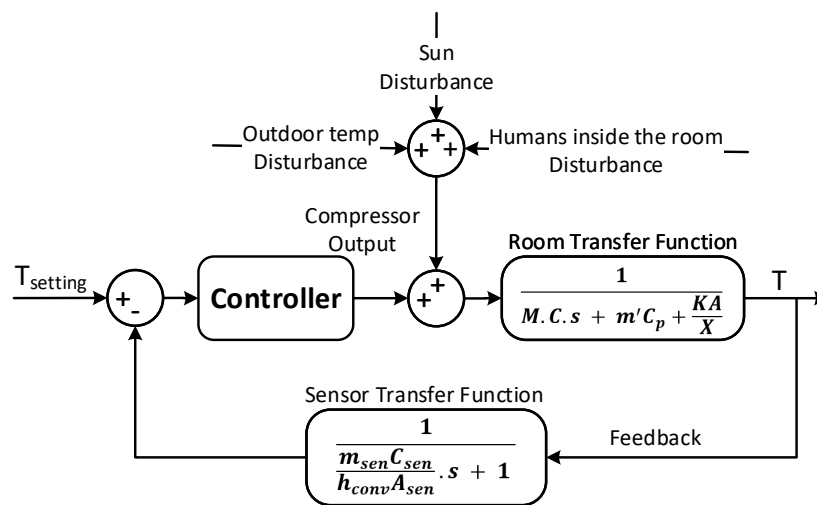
Sun Disturbance

Outdoor temp Disturbance

+ + +

Humans inside the room Disturbance

Compressor Output

Room Transfer Function

$T_{setting}$

+ -

Controller

+ +

$\frac{1}{M.C.s + m'C_p + \frac{KA}{X}}$

T

Sensor Transfer Function

$\frac{1}{\frac{m_{sen}C_{sen}}{h_{conv}A_{sen}}.s + 1}$

Feedback